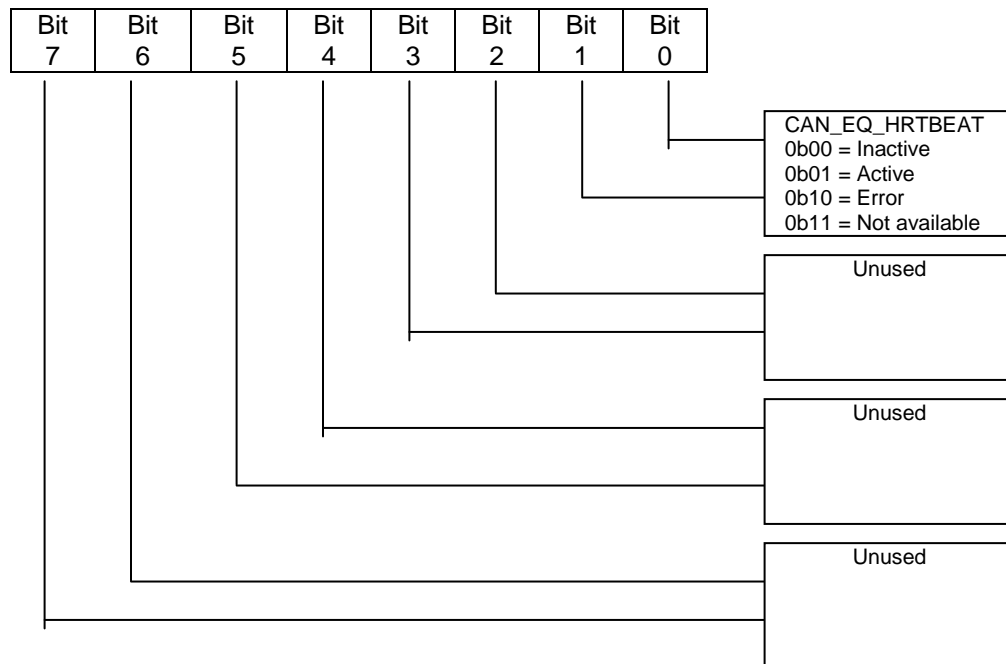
| Bit 7 | Bit 6 | Bit 5 | Bit 4 | Bit 3 | Bit 2 | Bit 1 | Bit 0 |
|---|---|---|---|---|---|---|---|

CAN_EQ_HRTBEAT
0b00 = Inactive
0b01 = Active
0b10 = Error
0b11 = Not available

Unused

Unused

Unused